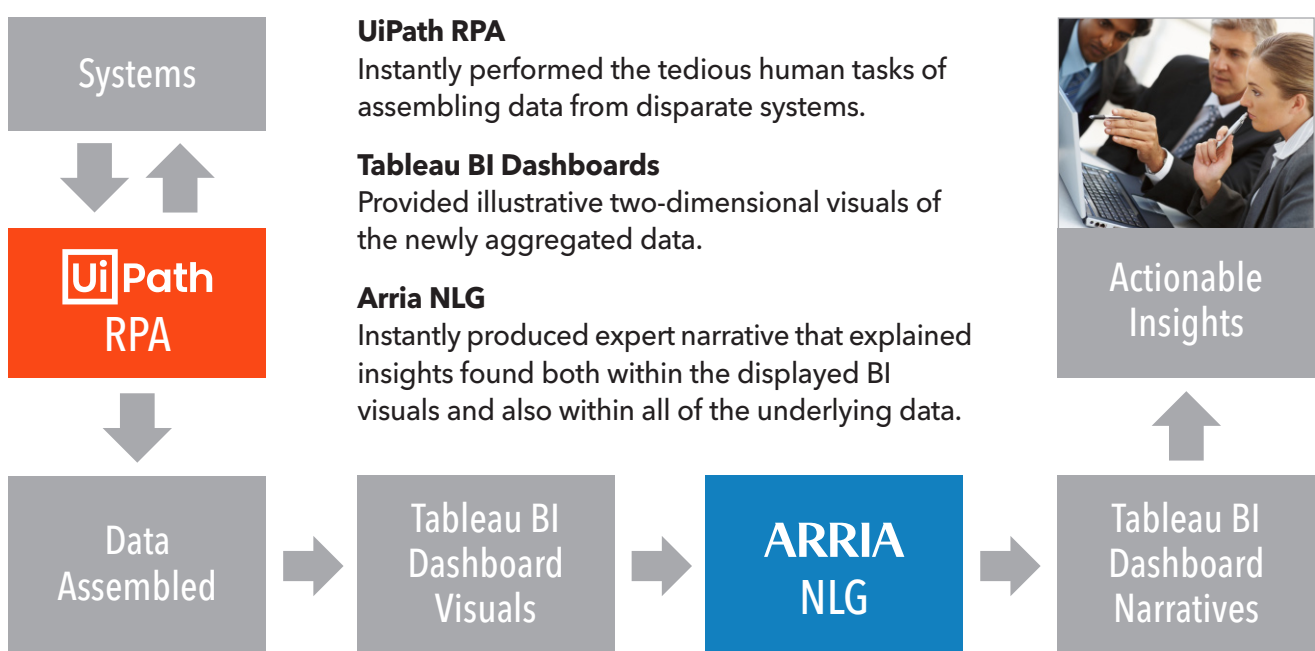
Systems

UiPath RPA

UiPath RPA
Instantly performed the tedious human tasks of assembling data from disparate systems.

Tableau BI Dashboards
Provided illustrative two-dimensional visuals of the newly aggregated data.

Arria NLG
Instantly produced expert narrative that explained insights found both within the displayed BI visuals and also within all of the underlying data.

Actionable Insights

Data Assembled

Tableau BI Dashboard Visuals

ARRIA NLG

Tableau BI Dashboard Narratives